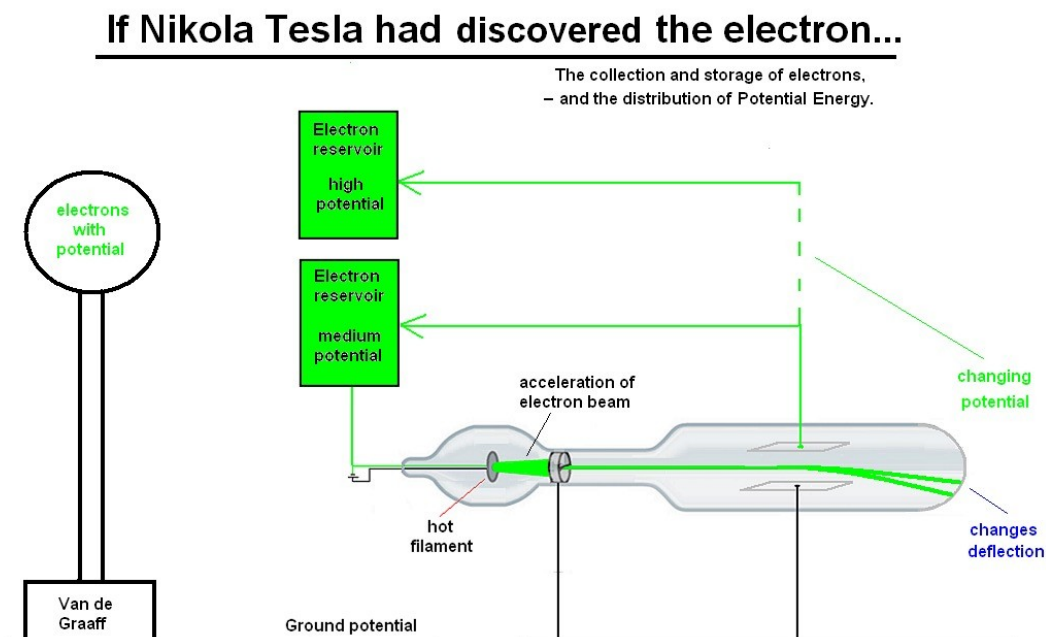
If Nikola Tesla had discovered the electron...

The collection and storage of electrons, – and the distribution of Potential Energy.

electrons with potential

Electron reservoir

high potential

Electron reservoir

medium potential

changing potential

acceleration of electron beam

hot filament

changes deflection

Van de Graaff

Ground potential